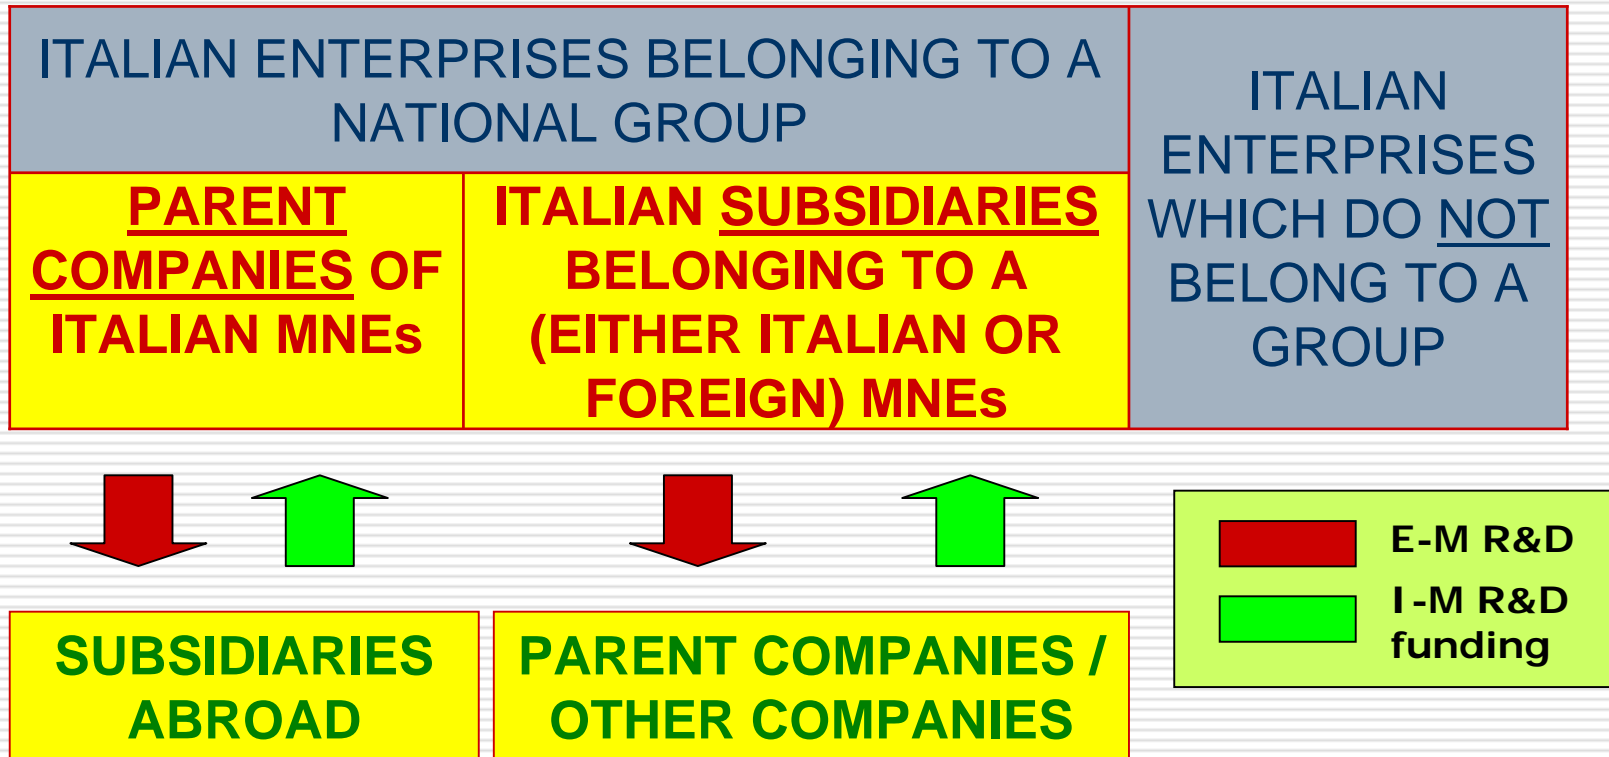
ITALIAN ENTERPRISES BELONGING TO A NATIONAL GROUP

PARENT COMPANIES OF ITALIAN MNEs

ITALIAN SUBSIDIARIES BELONGING TO A (EITHER ITALIAN OR FOREIGN) MNEs

ITALIAN ENTERPRISES WHICH DO NOT BELONG TO A GROUP

E-M R&D

I-M R&D funding

SUBSIDIARIES ABROAD

PARENT COMPANIES / OTHER COMPANIES